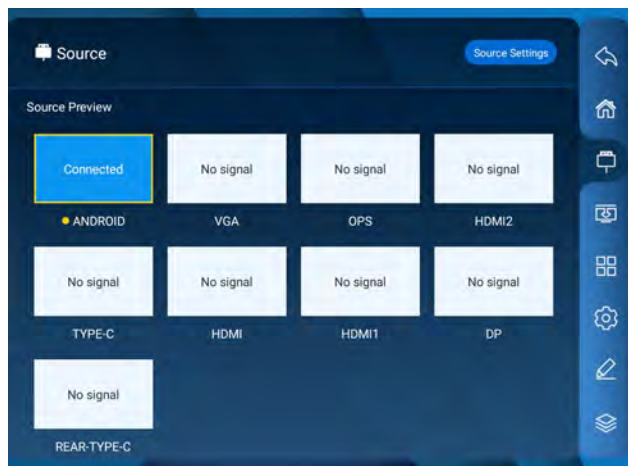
Source

Source Settings

Source Preview

| Connected | No signal | No signal | No signal |
|---|---|---|---|
| ANDROID | VGA | OPS | HDMI2 |
| No signal | No signal | No signal | No signal |
| TYPE-C | HDMI | HDMI1 | DP |
| No signal | | | |
| REAR-TYPE-C | | | |